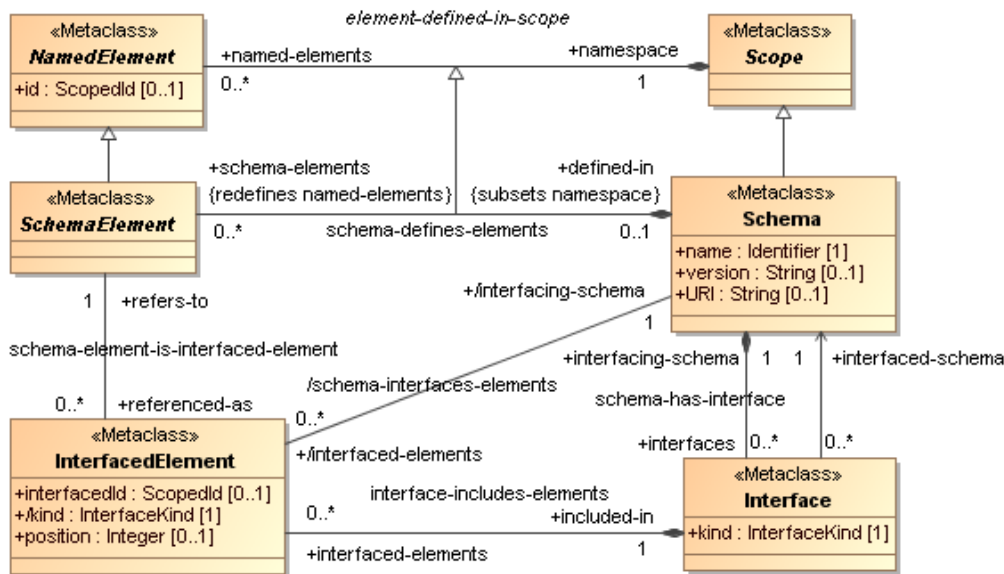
«Metaclass»
NamedElement
+id : ScopedId [0..1]

element-defined-in-scope

+named-elements
0..*

+namespace
1

«Metaclass»
Scope

+schema-elements
{redefines named-elements}

+defined-in
{subsets namespace}

«Metaclass»
SchemaElement

0..*

schema-defines-elements

0..1

«Metaclass»
Schema
+name : Identifier [1]
+version : String [0..1]
+URI : String [0..1]

1

+refers-to

+/interfacing-schema

1

schema-element-is-interfaced-element

+interfacing-schema

1

1

+interfaced-schema

/schema-interfaces-elements

0..*

+referenced-as

schema-has-interface

0..*

«Metaclass»
InterfacedElement
+interfacedId : ScopedId [0..1]
+/kind : InterfaceKind [1]
+position : Integer [0..1]

+/interfaced-elements

+interfaces

0..*

0..*

«Metaclass»
Interface
+kind : InterfaceKind [1]

interface-includes-elements

0..*

+included-in

1

+interfaced-elements